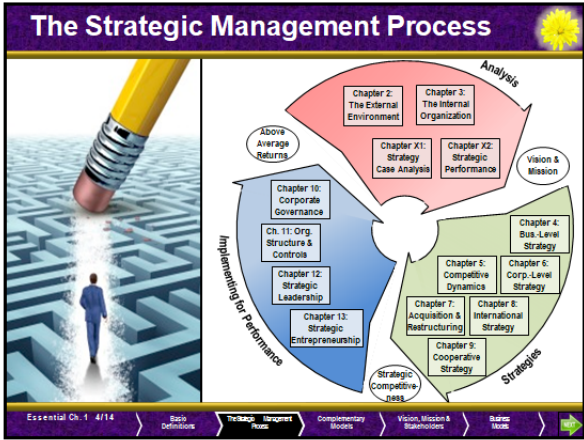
The Strategic Management Process

Analysis

Chapter 2: The External Environment

Chapter 3: The Internal Organization

Chapter X1: Strategy Case Analysis

Chapter X2: Strategic Performance

Above Average Returns

Vision & Mission

Implementing for Performance

Chapter 10: Corporate Governance

Ch. 11: Org. Structure & Controls

Chapter 12: Strategic Leadership

Chapter 13: Strategic Entrepreneurship

Chapter 4: Bus.-Level Strategy

Chapter 5: Competitive Dynamics

Chapter 6: Corp.-Level Strategy

Chapter 7: Acquisition & Restructuring

Chapter 8: International Strategy

Chapter 9: Cooperative Strategy

Strategies

Strategic Competitiveness

Essential Ch. 1 4/14

Basic Definitions

The Strategic Management Process

Complementary Models

Vision, Mission & Stakeholders

Business Models

NEXT